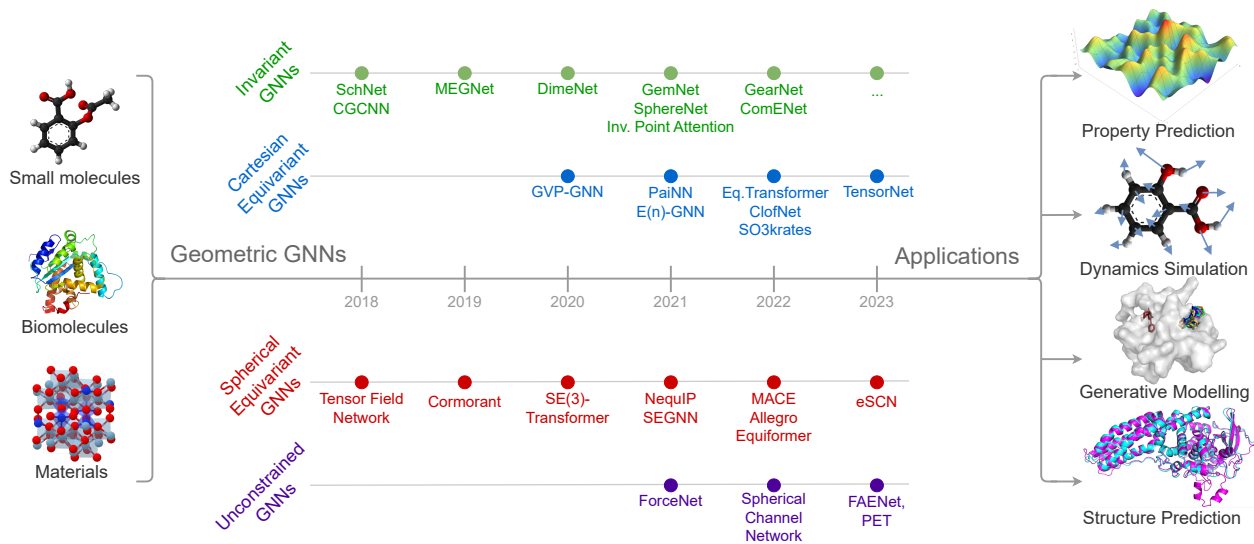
Small molecules

Biomolecules

Materials

Invariant GNNs

SchNet
CGCNN

MEGNet

DimeNet

GemNet
SphereNet
Inv. Point Attention

GearNet
ComENet

...

Cartesian Equivariant GNNs

GVP-GNN

PaiNN
E(n)-GNN

Eq.Transformer
ClofNet
SO3krates

TensorNet

Geometric GNNs

Applications

2018

2019

2020

2021

2022

2023

Spherical Equivariant GNNs

Tensor Field Network

Cormorant

SE(3)-Transformer

NequIP
SEGNN

MACE
Allegro
Equiformer

eSCN

Unconstrained GNNs

ForceNet

Spherical Channel Network

FAENet,
PET

Property Prediction

Dynamics Simulation

Generative Modelling

Structure Prediction